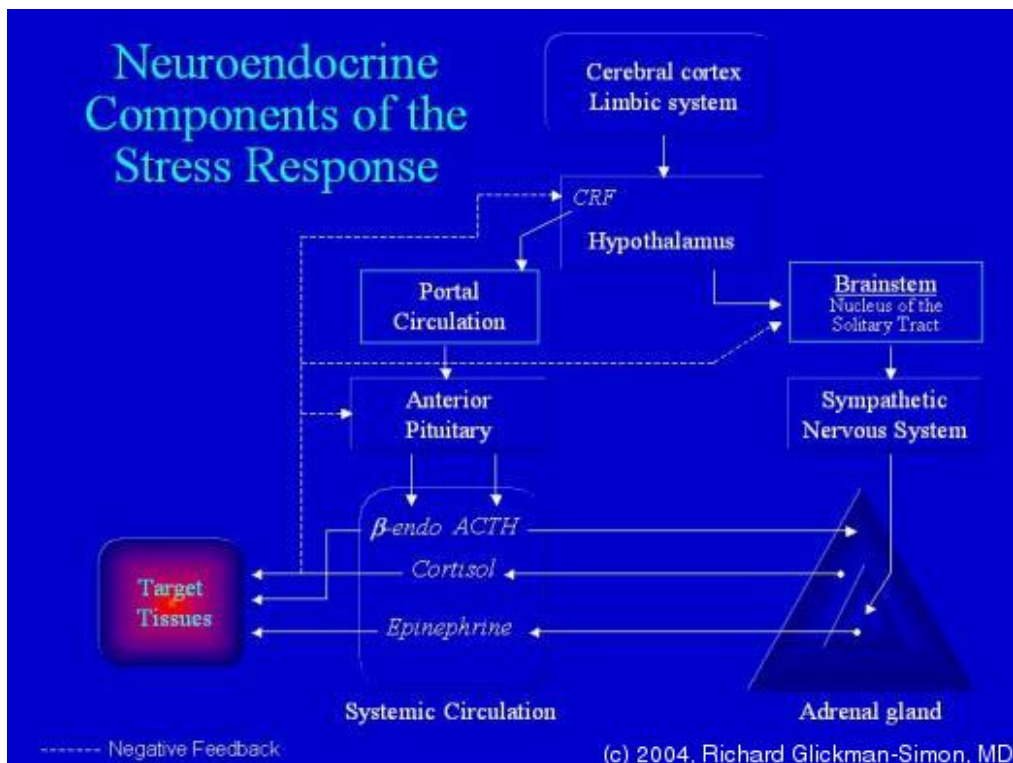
Neuroendocrine Components of the Stress Response

Cerebral cortex
Limbic system

CRF

Hypothalamus

Portal Circulation

Brainstem
Nucleus of the Solitary Tract

Anterior Pituitary

Sympathetic Nervous System

$\beta$-endo ACTH

Cortisol

Target Tissues

Epinephrine

Systemic Circulation

Adrenal gland

------- Negative Feedback

(c) 2004, Richard Glickman-Simon, MD